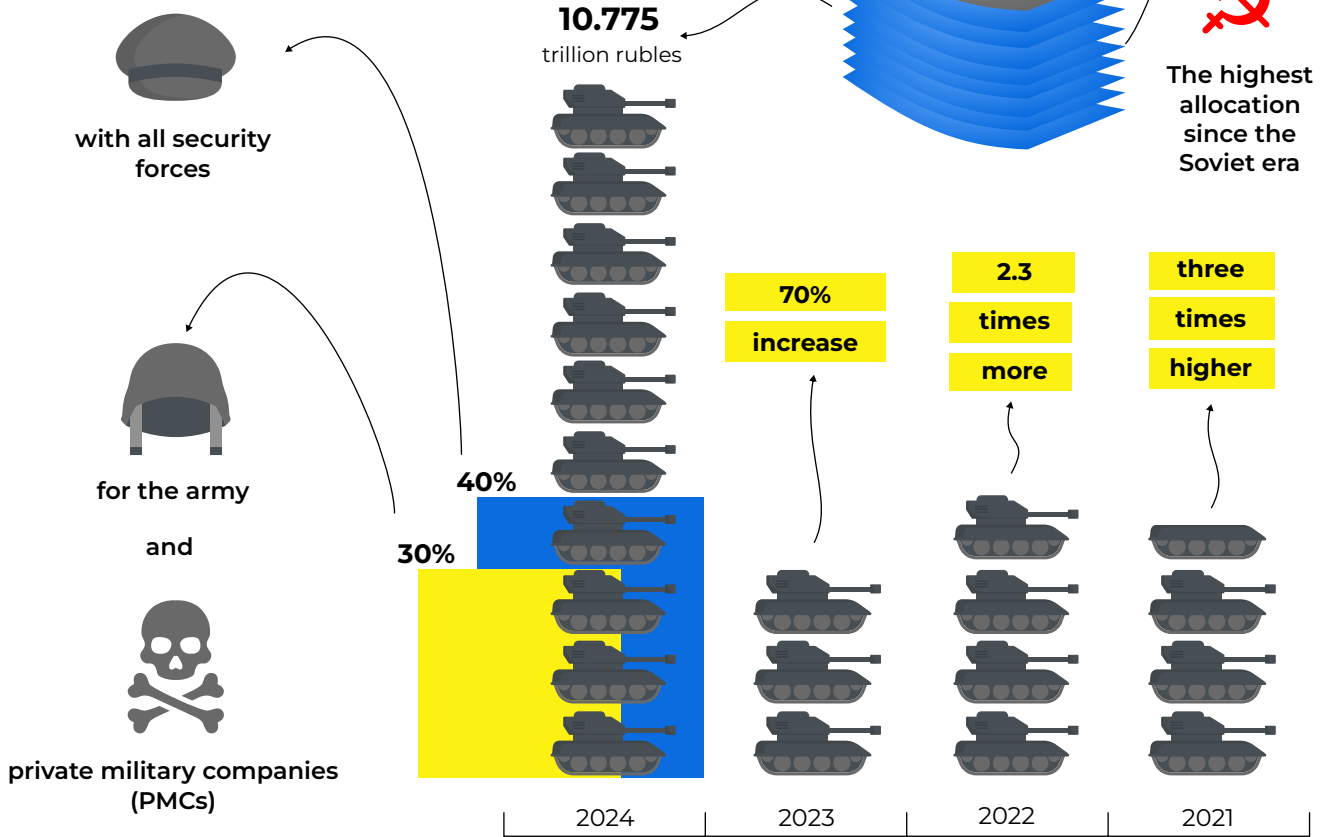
with all security forces

for the army

and

private military companies (PMCs)

10.775
trillion rubles

The highest allocation since the Soviet era

40%

30%

70%
increase

2.3
times
more

three
times
higher

2024

2023

2022

2021